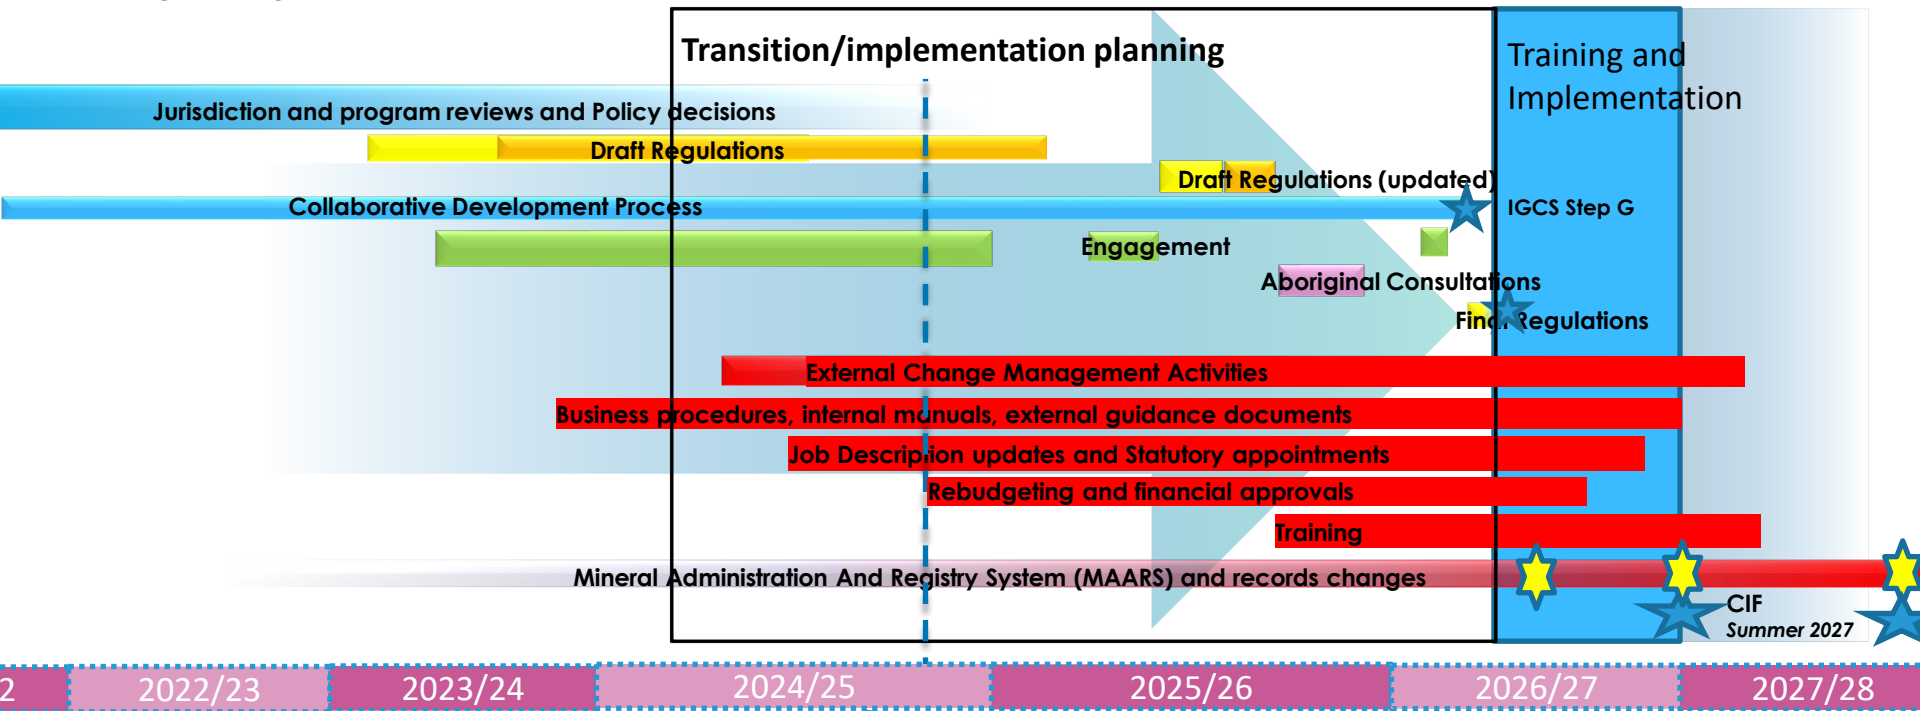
Transition/implementation planning

Training and Implementation

Jurisdiction and program reviews and Policy decisions

Draft Regulations

Draft Regulations (updated)

Collaborative Development Process

IGCS Step G

Engagement

Aboriginal Consultations

Final Regulations

External Change Management Activities

Business procedures, internal manuals, external guidance documents

Job Description updates and Statutory appointments

Rebudgeting and financial approvals

Training

Mineral Administration And Registry System (MAARS) and records changes

CIF
Summer 2027

2 | 2022/23 | 2023/24 | 2024/25 | 2025/26 | 2026/27 | 2027/28